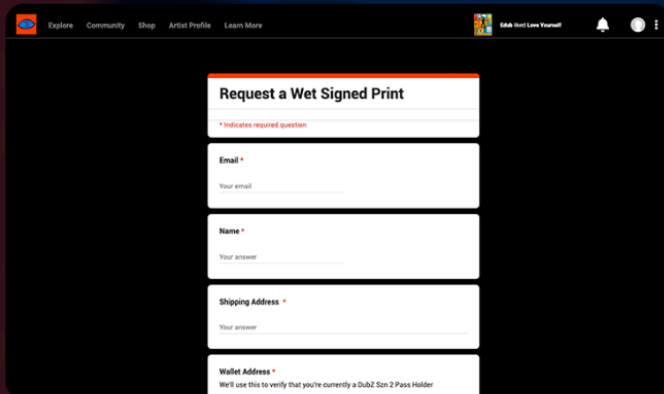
Explore Community Shop Artist Profile Learn More

Edub liked Love Yourself

Request a Wet Signed Print

* Indicates required question

Email *

Your email

Name *

Your answer

Shipping Address *

Your answer

Wallet Address *

We'll use this to verify that you're currently a DubZ Szn 2 Pass Holder